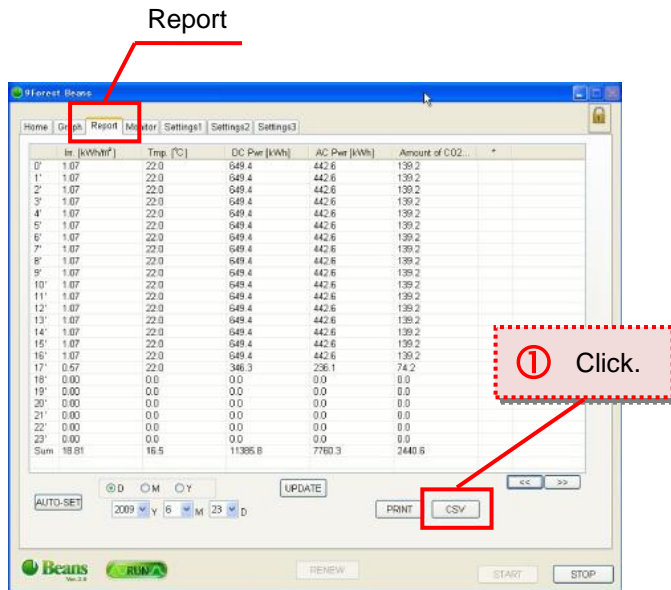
Report

9Forest Beans

Home | Graph | Report | Monitor | Settings1 | Settings2 | Settings3

|  | Irr. [kWh/m²] | Tmp. [°C] | DC Pwr [kWh] | AC Pwr [kWh] | Amount of CO2... | * |
|---|---|---|---|---|---|---|
| 0' | 1.07 | 22.0 | 649.4 | 442.6 | 139.2 |  |
| 1' | 1.07 | 22.0 | 649.4 | 442.6 | 139.2 |  |
| 2' | 1.07 | 22.0 | 649.4 | 442.6 | 139.2 |  |
| 3' | 1.07 | 22.0 | 649.4 | 442.6 | 139.2 |  |
| 4' | 1.07 | 22.0 | 649.4 | 442.6 | 139.2 |  |
| 5' | 1.07 | 22.0 | 649.4 | 442.6 | 139.2 |  |
| 6' | 1.07 | 22.0 | 649.4 | 442.6 | 139.2 |  |
| 7' | 1.07 | 22.0 | 649.4 | 442.6 | 139.2 |  |
| 8' | 1.07 | 22.0 | 649.4 | 442.6 | 139.2 |  |
| 9' | 1.07 | 22.0 | 649.4 | 442.6 | 139.2 |  |
| 10' | 1.07 | 22.0 | 649.4 | 442.6 | 139.2 |  |
| 11' | 1.07 | 22.0 | 649.4 | 442.6 | 139.2 |  |
| 12' | 1.07 | 22.0 | 649.4 | 442.6 | 139.2 |  |
| 13' | 1.07 | 22.0 | 649.4 | 442.6 | 139.2 |  |
| 14' | 1.07 | 22.0 | 649.4 | 442.6 | 139.2 |  |
| 15' | 1.07 | 22.0 | 649.4 | 442.6 | 139.2 |  |
| 16' | 1.07 | 22.0 | 649.4 | 442.6 | 139.2 |  |
| 17' | 0.57 | 22.0 | 346.3 | 236.1 | 74.2 |  |
| 18' | 0.00 | 0.0 | 0.0 | 0.0 | 0.0 |  |
| 19' | 0.00 | 0.0 | 0.0 | 0.0 | 0.0 |  |
| 20' | 0.00 | 0.0 | 0.0 | 0.0 | 0.0 |  |
| 21' | 0.00 | 0.0 | 0.0 | 0.0 | 0.0 |  |
| 22' | 0.00 | 0.0 | 0.0 | 0.0 | 0.0 |  |
| 23' | 0.00 | 0.0 | 0.0 | 0.0 | 0.0 |  |
| Sum | 18.81 | 16.5 | 11385.8 | 7760.3 | 2440.6 |  |

① Click.

AUTO-SET  D  M  Y  2009 Y 6 M 23 D  UPDATE  PRINT  CSV  <<  >>

Beans Ver.2.0  RUN  RENEW  START  STOP